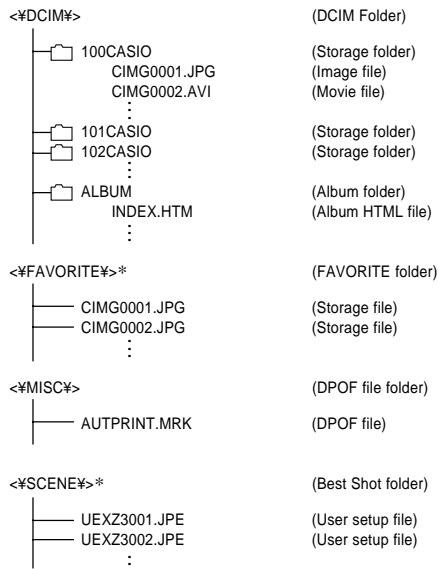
<¥DCIM¥> (DCIM Folder)

100CASIO (Storage folder)
CIMG0001.JPG (Image file)
CIMG0002.AVI (Movie file)
⋮
101CASIO (Storage folder)
102CASIO (Storage folder)
⋮
ALBUM (Album folder)
INDEX.HTM (Album HTML file)
⋮

<¥FAVORITE¥>* (FAVORITE folder)

CIMG0001.JPG (Storage file)
CIMG0002.JPG (Storage file)
⋮

<¥MISC¥> (DPOF file folder)

AUTPRINT.MRK (DPOF file)

<¥SCENE¥>* (Best Shot folder)

UEXZ3001.JPE (User setup file)
UEXZ3002.JPE (User setup file)
⋮